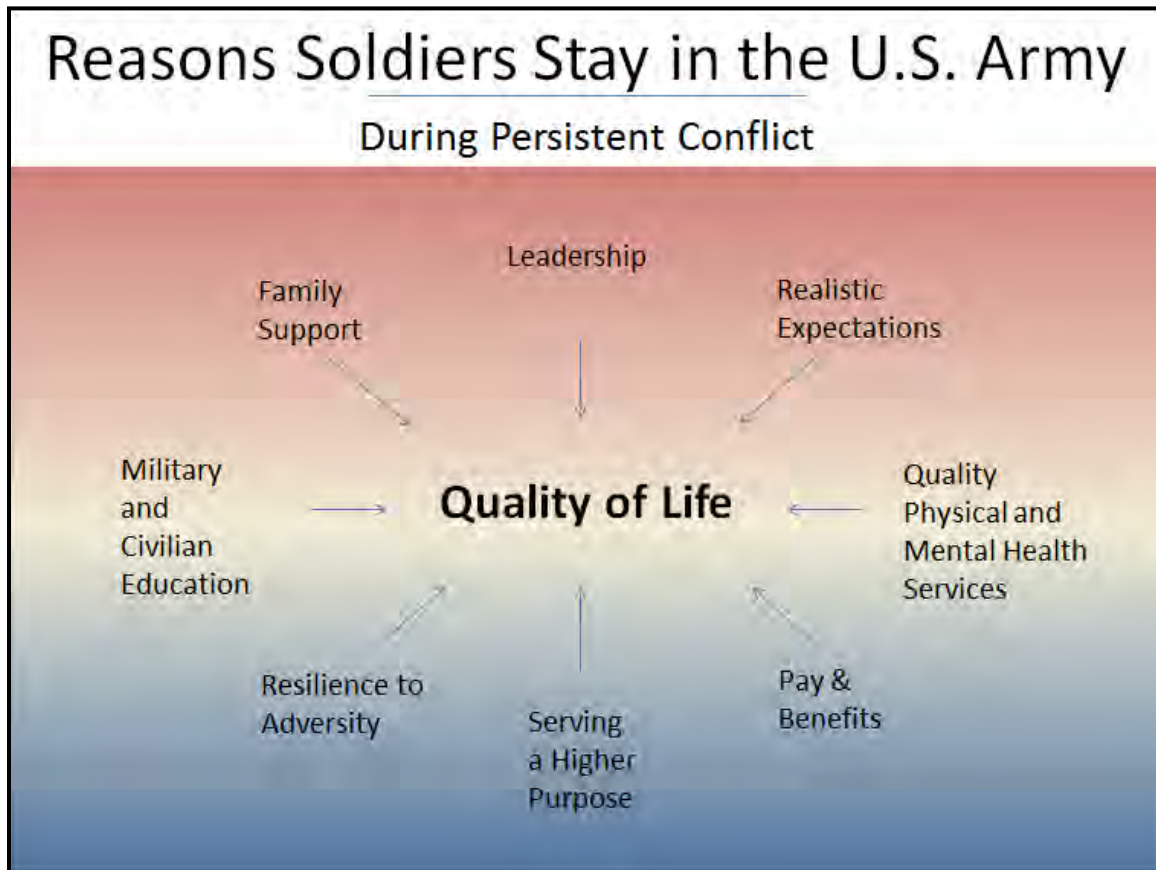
Reasons Soldiers Stay in the U.S. Army

During Persistent Conflict

Leadership

Family Support

Realistic Expectations

Military and Civilian Education

Quality of Life

Quality Physical and Mental Health Services

Resilience to Adversity

Serving a Higher Purpose

Pay & Benefits